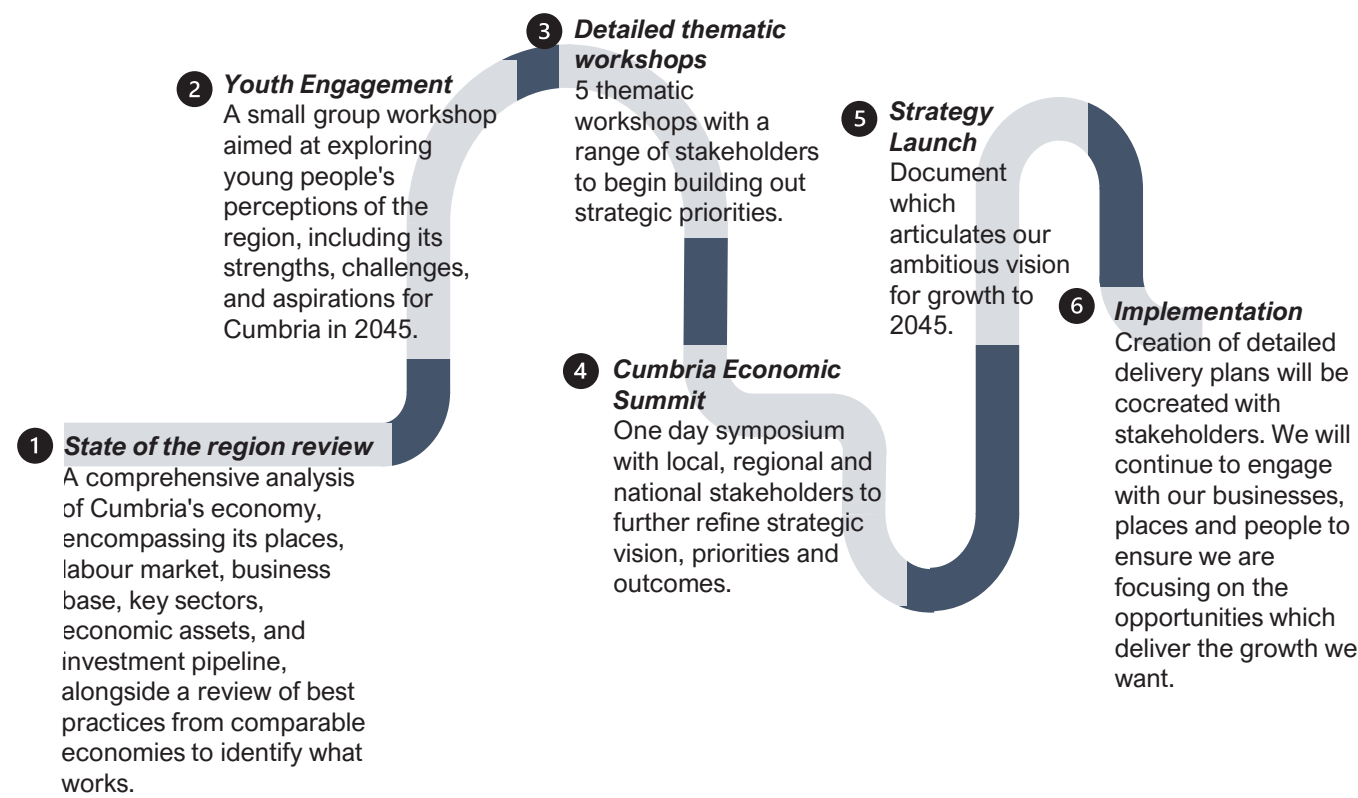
1 State of the region review
A comprehensive analysis of Cumbria's economy, encompassing its places, labour market, business base, key sectors, economic assets, and investment pipeline, alongside a review of best practices from comparable economies to identify what works.

2 Youth Engagement
A small group workshop aimed at exploring young people's perceptions of the region, including its strengths, challenges, and aspirations for Cumbria in 2045.

3 Detailed thematic workshops
5 thematic workshops with a range of stakeholders to begin building out strategic priorities.

4 Cumbria Economic Summit
One day symposium with local, regional and national stakeholders to further refine strategic vision, priorities and outcomes.

5 Strategy Launch
Document which articulates our ambitious vision for growth to 2045.

6 Implementation
Creation of detailed delivery plans will be cocreated with stakeholders. We will continue to engage with our businesses, places and people to ensure we are focusing on the opportunities which deliver the growth we want.